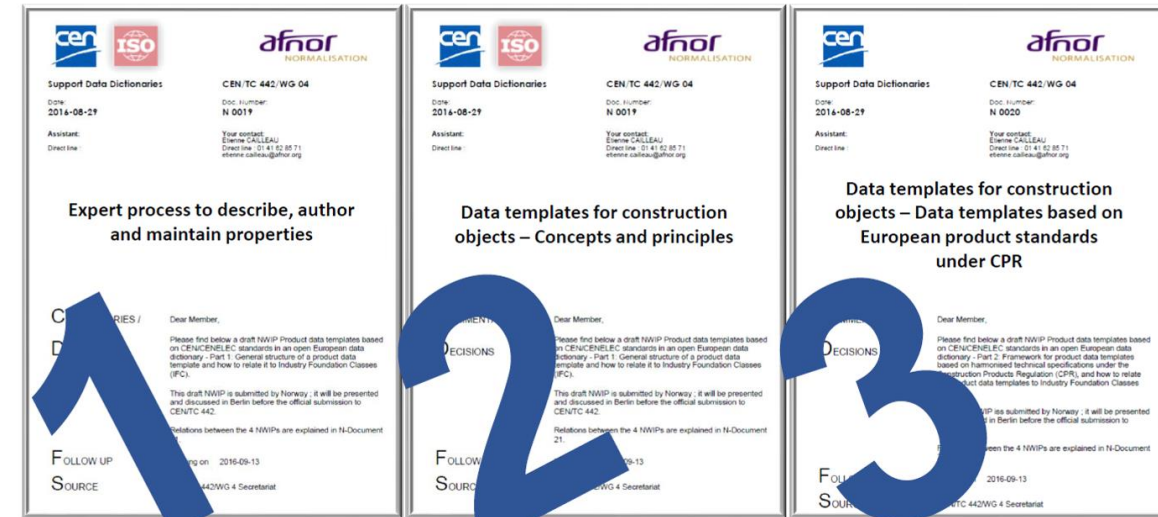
cen ISO afnor NORMALISATION

Support Data Dictionaries
CEN/TC 442/WG 04

Date:
2016-08-29
Doc. Number:
N 0019

Assistant:
Direct line :
Your contact:
Etienne CAILLEAU
Direct line : 01 41 62 85 71
etienne.cailleau@afnor.org

Expert process to describe, author and maintain properties

C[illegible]RIES /
D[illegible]

Dear Member,

Please find below a draft NWIP Product data templates based on CEN/CENELEC standards in an open European data dictionary - Part 1: General structure of a product data template and how to relate it to Industry Foundation Classes (IFC).

This draft NWIP is submitted by Norway ; it will be presented and discussed in Berlin before the official submission to CEN/TC 442.

Relations between the 4 NWIPs are explained in N-Document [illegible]

FOLLOW UP
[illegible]ing on 2016-09-13

SOURCE
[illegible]442/WG 4 Secretariat

1

cen ISO afnor NORMALISATION

Support Data Dictionaries
CEN/TC 442/WG 04

Date:
2016-08-29
Doc. Number:
N 0019

Assistant:
Direct line :
Your contact:
Etienne CAILLEAU
Direct line : 01 41 62 85 71
etienne.cailleau@afnor.org

Data templates for construction objects – Concepts and principles

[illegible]MENT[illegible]
DECISIONS

Dear Member,

Please find below a draft NWIP Product data templates based on CEN/CENELEC standards in an open European data dictionary - Part 1: General structure of a product data template and how to relate it to Industry Foundation Classes (IFC).

This draft NWIP is submitted by Norway ; it will be presented and discussed in Berlin before the official submission to CEN/TC 442.

Relations between the 4 NWIPs are explained in N-Document 21.

FOLLOW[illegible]
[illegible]-09-13

SOURC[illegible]
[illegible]WG 4 Secretariat

2

cen afnor NORMALISATION

Support Data Dictionaries
CEN/TC 442/WG 04

Date:
2016-08-29
Doc. Number:
N 0020

Assistant:
Direct line :
Your contact:
Etienne CAILLEAU
Direct line : 01 41 62 85 71
etienne.cailleau@afnor.org

Data templates for construction objects – Data templates based on European product standards under CPR

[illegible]
DECISIONS

Dear Member,

Please find below a draft NWIP Product data templates based on CEN/CENELEC standards in an open European data dictionary - Part 2: Framework for product data templates based on harmonised technical specifications under the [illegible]onstruction Products Regulation (CPR), and how to relate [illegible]duct data templates to Industry Foundation Classes

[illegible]WIP iss submitted by Norway ; it will be presented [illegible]d in Berlin before the official submission to

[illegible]een the 4 NWIPs are explained in N-Document

FO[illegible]
2016-09-13

S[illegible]
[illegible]TC 442/WG 4 Secretariat

3